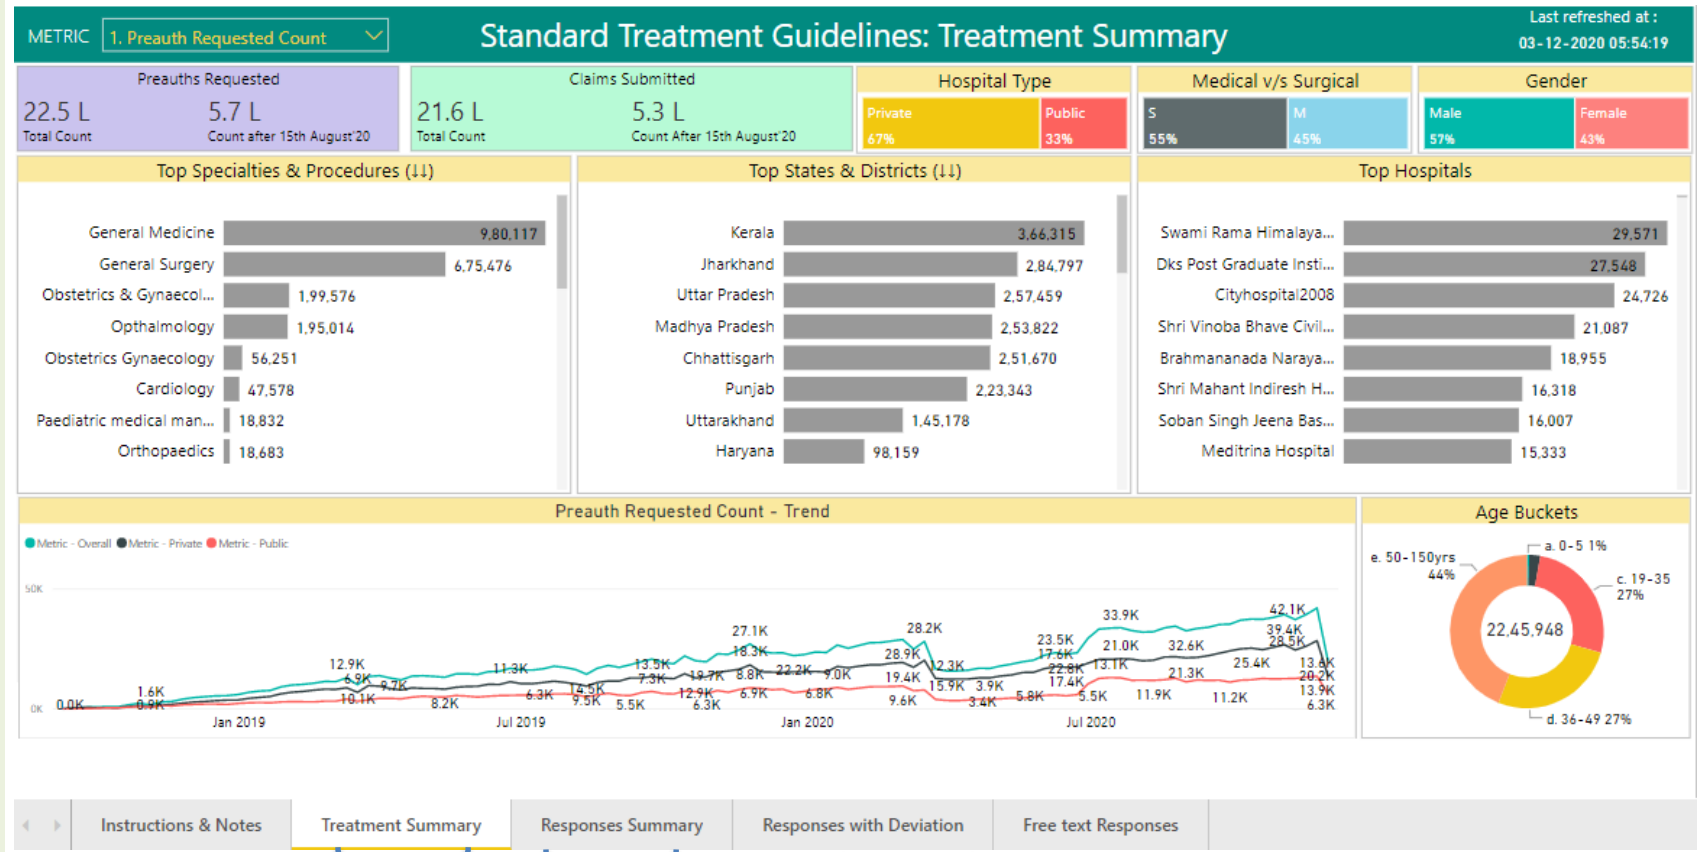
METRIC 1. Preauth Requested Count

Standard Treatment Guidelines: Treatment Summary

Last refreshed at :
03-12-2020 05:54:19

Preauths Requested
22.5 L
Total Count
5.7 L
Count after 15th August'20

Claims Submitted
21.6 L
Total Count
5.3 L
Count After 15th August'20

Hospital Type
Private 67%
Public 33%

Medical v/s Surgical
S 55%
M 45%

Gender
Male 57%
Female 43%

Top Specialties & Procedures (↓↓)

| | |
|---|---|
| General Medicine | 9,80,117 |
| General Surgery | 6,75,476 |
| Obstetrics & Gynaecol... | 1,99,576 |
| Opthalmology | 1,95,014 |
| Obstetrics Gynaecology | 56,251 |
| Cardiology | 47,578 |
| Paediatric medical man... | 18,832 |
| Orthopaedics | 18,683 |

Top States & Districts (↓↓)

| | |
|---|---|
| Kerala | 3,66,315 |
| Jharkhand | 2,84,797 |
| Uttar Pradesh | 2,57,459 |
| Madhya Pradesh | 2,53,822 |
| Chhattisgarh | 2,51,670 |
| Punjab | 2,23,343 |
| Uttarakhand | 1,45,178 |
| Haryana | 98,159 |

Top Hospitals

| | |
|---|---|
| Swami Rama Himalaya... | 29,571 |
| Dks Post Graduate Insti... | 27,548 |
| Cityhospital2008 | 24,726 |
| Shri Vinoba Bhave Civil... | 21,087 |
| Brahmananada Naraya... | 18,955 |
| Shri Mahant Indiresh H... | 16,318 |
| Soban Singh Jeena Bas... | 16,007 |
| Meditrina Hospital | 15,333 |

Preauth Requested Count - Trend

Metric - Overall Metric - Private Metric - Public

50K
0K
0.0K 1.6K 0.9K 12.9K 6.9K 10.1K 9.7K 8.2K 11.3K 6.3K 4.5K 9.5K 5.5K 13.5K 7.3K 19.7K 12.9K 6.3K 27.1K 18.3K 8.8K 6.9K 22.2K 9.0K 6.8K 28.9K 28.2K 19.4K 9.6K 12.3K 15.9K 3.9K 3.4K 5.8K 23.5K 17.6K 22.8K 17.4K 33.9K 21.0K 13.1K 5.5K 32.6K 21.3K 11.9K 25.4K 11.2K 42.1K 39.4K 28.5K 13.6K 20.2K 13.9K 6.3K
Jan 2019 Jul 2019 Jan 2020 Jul 2020

Age Buckets
a. 0-5 1%
c. 19-35 27%
d. 36-49 27%
e. 50-150yrs 44%
22,45,948

Instructions & Notes
Treatment Summary
Responses Summary
Responses with Deviation
Free text Responses